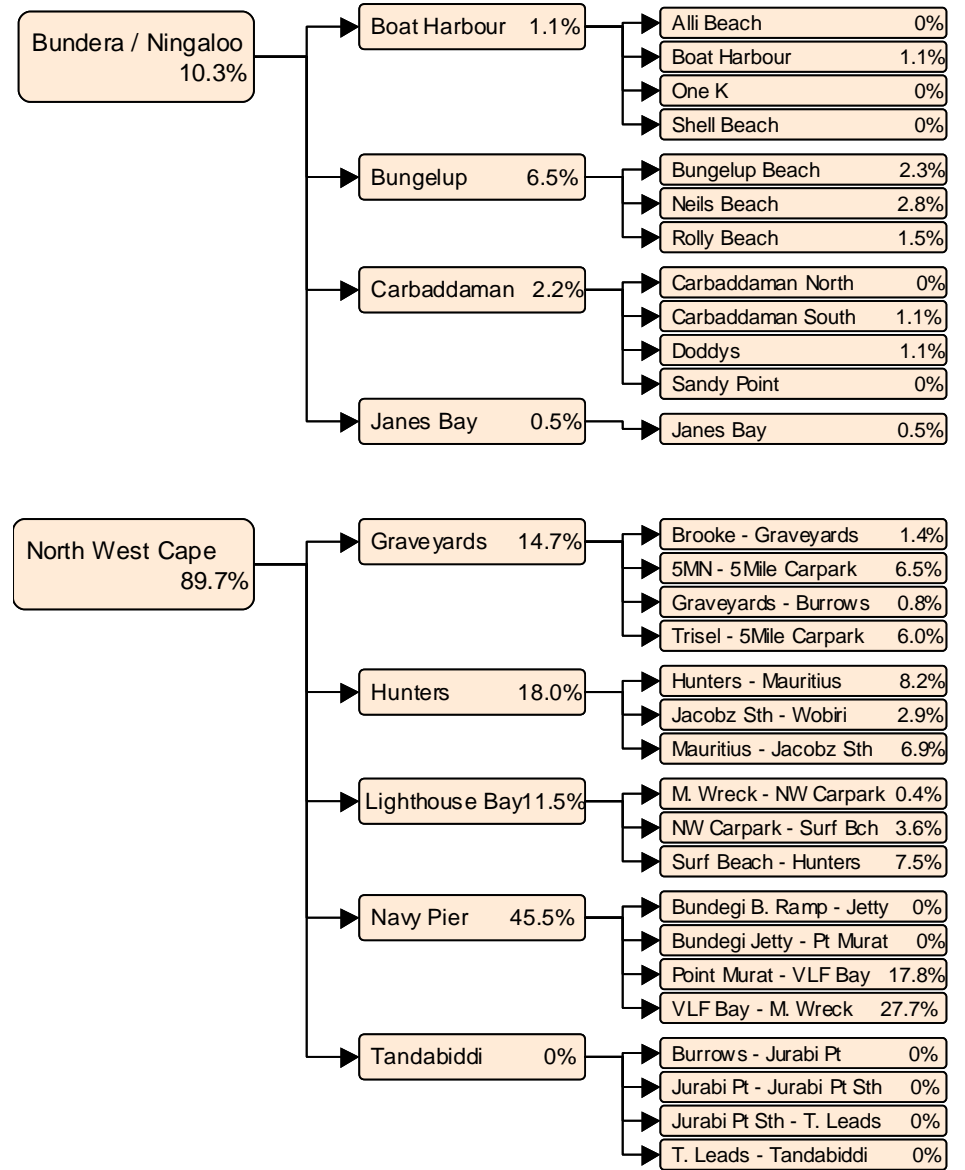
Bundera / Ningaloo 10.3%

Boat Harbour 1.1%
Alli Beach 0%
Boat Harbour 1.1%
One K 0%
Shell Beach 0%

Bungelup 6.5%
Bungelup Beach 2.3%
Neils Beach 2.8%
Rolly Beach 1.5%

Carbaddaman 2.2%
Carbaddaman North 0%
Carbaddaman South 1.1%
Doddys 1.1%
Sandy Point 0%

Janes Bay 0.5%
Janes Bay 0.5%

North West Cape 89.7%

Graveyards 14.7%
Brooke - Graveyards 1.4%
5MN - 5Mile Carpark 6.5%
Graveyards - Burrows 0.8%
Trisel - 5Mile Carpark 6.0%

Hunters 18.0%
Hunters - Mauritius 8.2%
Jacobz Sth - Wobiri 2.9%
Mauritius - Jacobz Sth 6.9%

Lighthouse Bay11.5%
M. Wreck - NW Carpark 0.4%
NW Carpark - Surf Bch 3.6%
Surf Beach - Hunters 7.5%

Navy Pier 45.5%
Bundegi B. Ramp - Jetty 0%
Bundegi Jetty - Pt Murat 0%
Point Murat - VLF Bay 17.8%
VLF Bay - M. Wreck 27.7%

Tandabiddi 0%
Burrows - Jurabi Pt 0%
Jurabi Pt - Jurabi Pt Sth 0%
Jurabi Pt Sth - T. Leads 0%
T. Leads - Tandabiddi 0%